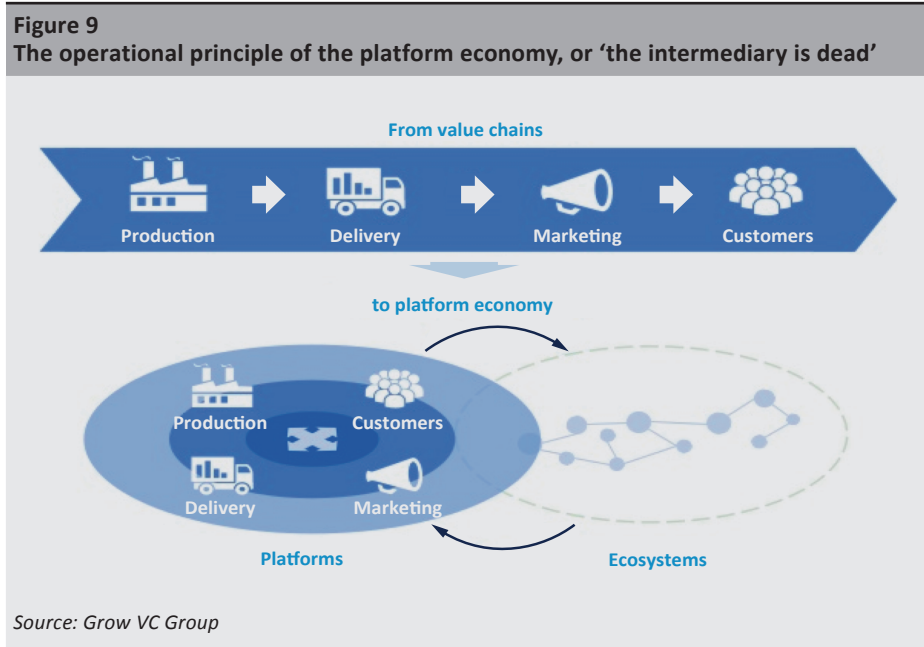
Figure 9
The operational principle of the platform economy, or 'the intermediary is dead'

From value chains

Production
Delivery
Marketing
Customers

to platform economy

Production
Customers
Delivery
Marketing

Platforms

Ecosystems

Source: Grow VC Group